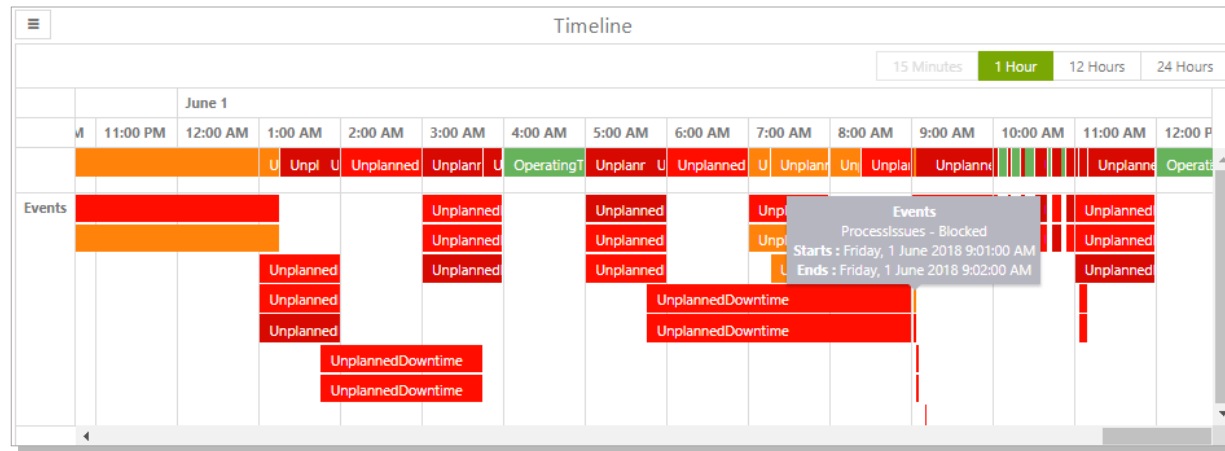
≡

Timeline

15 Minutes 1 Hour 12 Hours 24 Hours

June 1

M 11:00 PM 12:00 AM 1:00 AM 2:00 AM 3:00 AM 4:00 AM 5:00 AM 6:00 AM 7:00 AM 8:00 AM 9:00 AM 10:00 AM 11:00 AM 12:00 P

U Unpl U Unplanned Unplanr U OperatingT Unplanr U Unplanned U Unplanr Un Unpla Unplanne Unplanne Operata

Events

Unplanned Unplanned Unp Unplanned

Unplanned Unplanned Unp Unplanned

Unplanned Unplanned Unplanned Unplanned

Unplanned UnplannedDowntime

Unplanned UnplannedDowntime

UnplannedDowntime

UnplannedDowntime

Events
ProcessIssues - Blocked
Starts : Friday, 1 June 2018 9:01:00 AM
Ends : Friday, 1 June 2018 9:02:00 AM